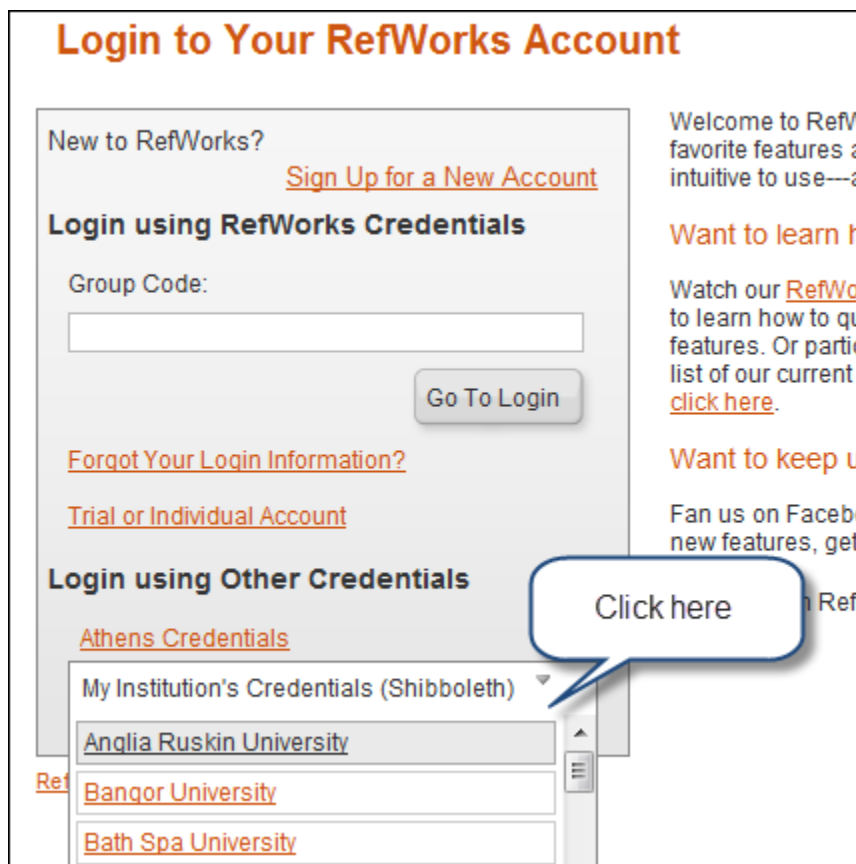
Login to Your RefWorks Account

New to RefWorks?

Sign Up for a New Account

Login using RefWorks Credentials

Group Code:

Go To Login

Forgot Your Login Information?

Trial or Individual Account

Login using Other Credentials

Athens Credentials

My Institution's Credentials (Shibboleth)

Anglia Ruskin University

Bangor University

Bath Spa University

Ref

Click here

Welcome to RefW
favorite features a
intuitive to use---a

Want to learn h

Watch our RefWo
to learn how to qu
features. Or partic
list of our current
click here.

Want to keep u

Fan us on Facebo
new features, get

n Ref